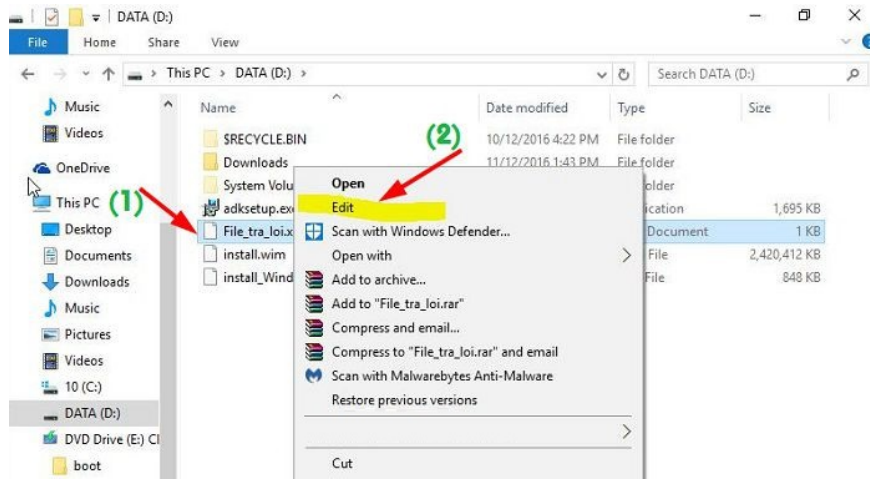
DATA (D:)

File Home Share View

This PC > DATA (D:) >

Search DATA (D:)

Music
Videos
OneDrive
This PC
Desktop
Documents
Downloads
Music
Pictures
Videos
10 (C:)
DATA (D:)
DVD Drive (E:) C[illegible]
boot

| Name | Date modified | Type | Size |
|---|---|---|---|
| $RECYCLE.BIN | 10/12/2016 4:22 PM | File folder | |
| Downloads | 11/12/2016 1:43 PM | File folder | |
| System Volu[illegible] | | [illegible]older | |
| adksetup.ex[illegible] | | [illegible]ication | 1,695 KB |
| File_tra_loi.x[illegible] | | Document | 1 KB |
| install.wim | | File | 2,420,412 KB |
| install_Wind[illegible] | | File | 848 KB |

(1)
(2)

Open
Edit
Scan with Windows Defender...
Open with
Add to archive...
Add to "File_tra_loi.rar"
Compress and email...
Compress to "File_tra_loi.rar" and email
Scan with Malwarebytes Anti-Malware
Restore previous versions
Cut